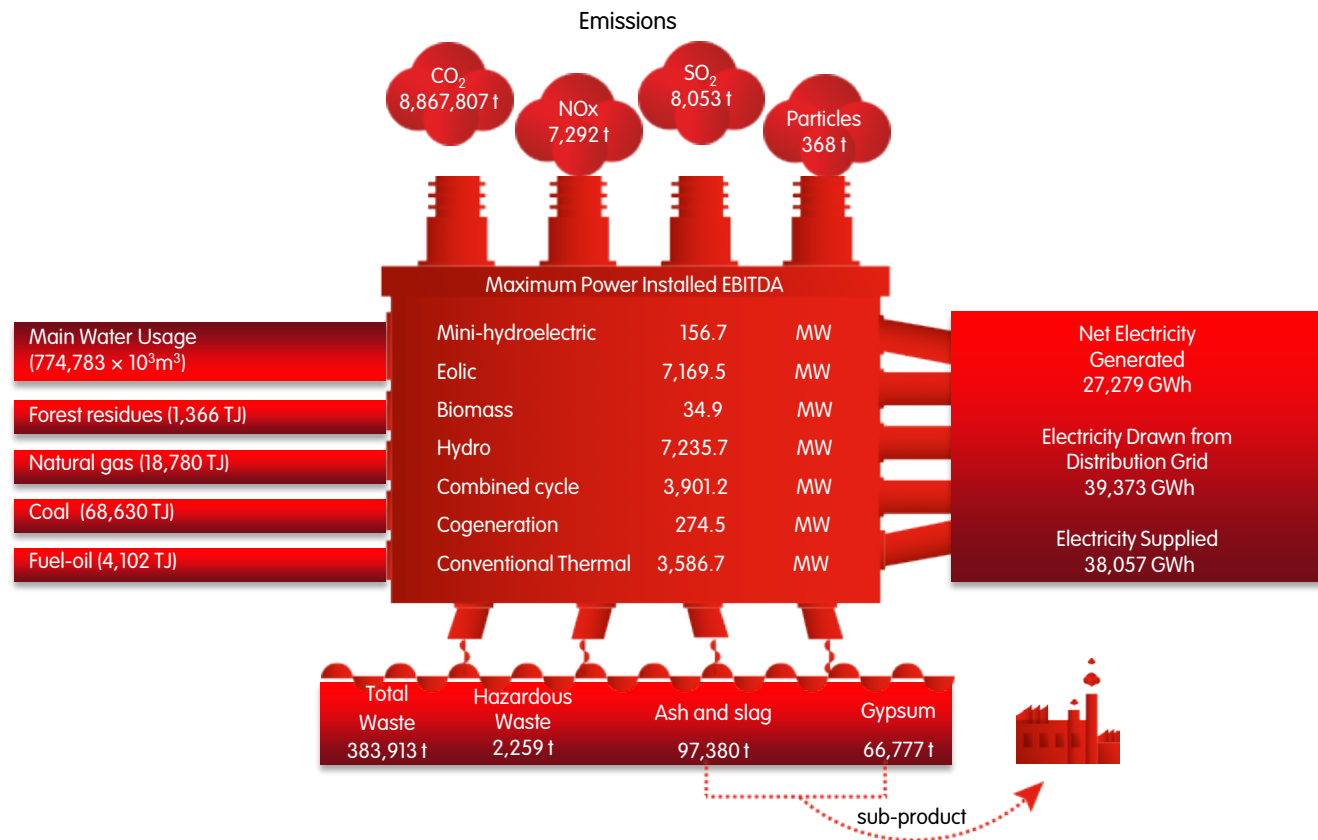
Emissions

$CO_2$ 8,867,807 t

NOx 7,292 t

$SO_2$ 8,053 t

Particles 368 t

Maximum Power Installed EBITDA

| | | |
|---|---|---|
| Mini-hydroelectric | 156.7 | MW |
| Eolic | 7,169.5 | MW |
| Biomass | 34.9 | MW |
| Hydro | 7,235.7 | MW |
| Combined cycle | 3,901.2 | MW |
| Cogeneration | 274.5 | MW |
| Conventional Thermal | 3,586.7 | MW |

Main Water Usage ($774,783 \times 10^3 m^3$)

Forest residues (1,366 TJ)

Natural gas (18,780 TJ)

Coal (68,630 TJ)

Fuel-oil (4,102 TJ)

Net Electricity Generated 27,279 GWh

Electricity Drawn from Distribution Grid 39,373 GWh

Electricity Supplied 38,057 GWh

Total Waste 383,913 t

Hazardous Waste 2,259 t

Ash and slag 97,380 t

Gypsum 66,777 t

sub-product